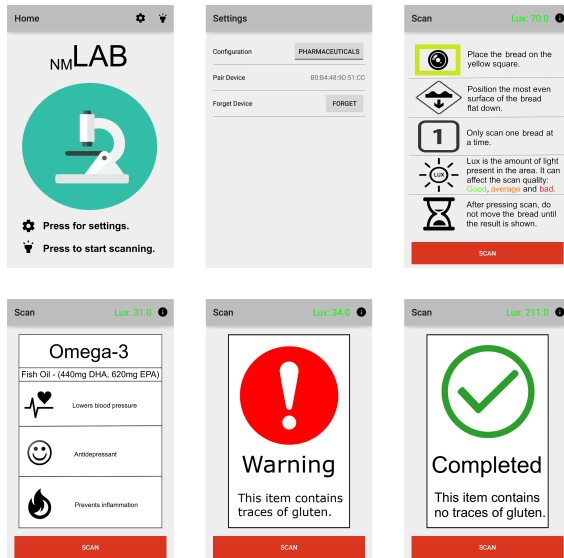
Home

NMLAB

Press for settings.

Press to start scanning.

Settings

Configuration PHARMACEUTICALS

Pair Device B0:B4:48:9D:51:CC

Forget Device FORGET

Scan Lux: 70.0

Place the bread on the yellow square.

Position the most even surface of the bread flat down.

1 Only scan one bread at a time.

LUX Lux is the amount of light present in the area. It can affect the scan quality: Good, average and bad.

After pressing scan, do not move the bread until the result is shown.

SCAN

Scan Lux: 31.0

Omega-3

Fish Oil - (440mg DHA, 620mg EPA)

Lowers blood pressure

Antidepressant

Prevents inflammation

SCAN

Scan Lux: 34.0

Warning

This item contains traces of gluten.

SCAN

Scan Lux: 211.0

Completed

This item contains no traces of gluten.

SCAN